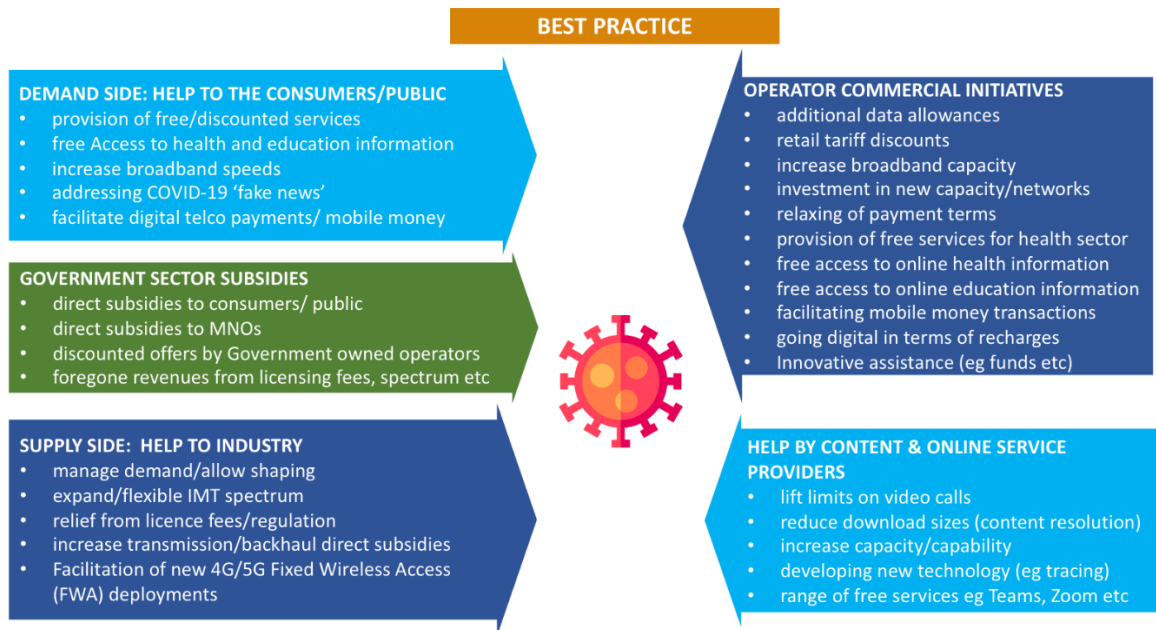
BEST PRACTICE

DEMAND SIDE: HELP TO THE CONSUMERS/PUBLIC
• provision of free/discounted services
• free Access to health and education information
• increase broadband speeds
• addressing COVID-19 'fake news'
• facilitate digital telco payments/ mobile money

GOVERNMENT SECTOR SUBSIDIES
• direct subsidies to consumers/ public
• direct subsidies to MNOs
• discounted offers by Government owned operators
• foregone revenues from licensing fees, spectrum etc

SUPPLY SIDE: HELP TO INDUSTRY
• manage demand/allow shaping
• expand/flexible IMT spectrum
• relief from licence fees/regulation
• increase transmission/backhaul direct subsidies
• Facilitation of new 4G/5G Fixed Wireless Access (FWA) deployments

OPERATOR COMMERCIAL INITIATIVES
• additional data allowances
• retail tariff discounts
• increase broadband capacity
• investment in new capacity/networks
• relaxing of payment terms
• provision of free services for health sector
• free access to online health information
• free access to online education information
• facilitating mobile money transactions
• going digital in terms of recharges
• Innovative assistance (eg funds etc)

HELP BY CONTENT & ONLINE SERVICE PROVIDERS
• lift limits on video calls
• reduce download sizes (content resolution)
• increase capacity/capability
• developing new technology (eg tracing)
• range of free services eg Teams, Zoom etc